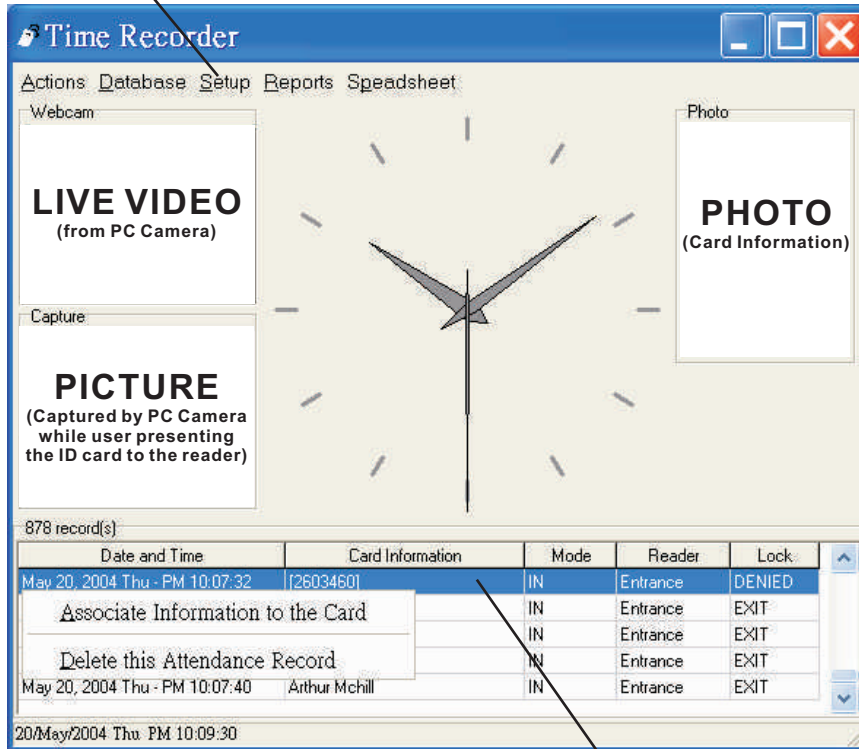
Time Recorder

Actions Database Setup Reports Speadsheet

Webcam

LIVE VIDEO
(from PC Camera)

Capture

PICTURE
(Captured by PC Camera while user presenting the ID card to the reader)

Photo

PHOTO
(Card Information)

878 record(s)

| Date and Time | Card Information | Mode | Reader | Lock |
|---|---|---|---|---|
| May 20, 2004 Thu - PM 10:07:32 | [2603460] | IN | Entrance | DENIED |
| | | IN | Entrance | EXIT |
| | | IN | Entrance | EXIT |
| | | IN | Entrance | EXIT |
| May 20, 2004 Thu - PM 10:07:40 | Arthur Mchill | IN | Entrance | EXIT |

Associate Information to the Card

Delete this Attendance Record

20/May/2004 Thu PM 10:09:30